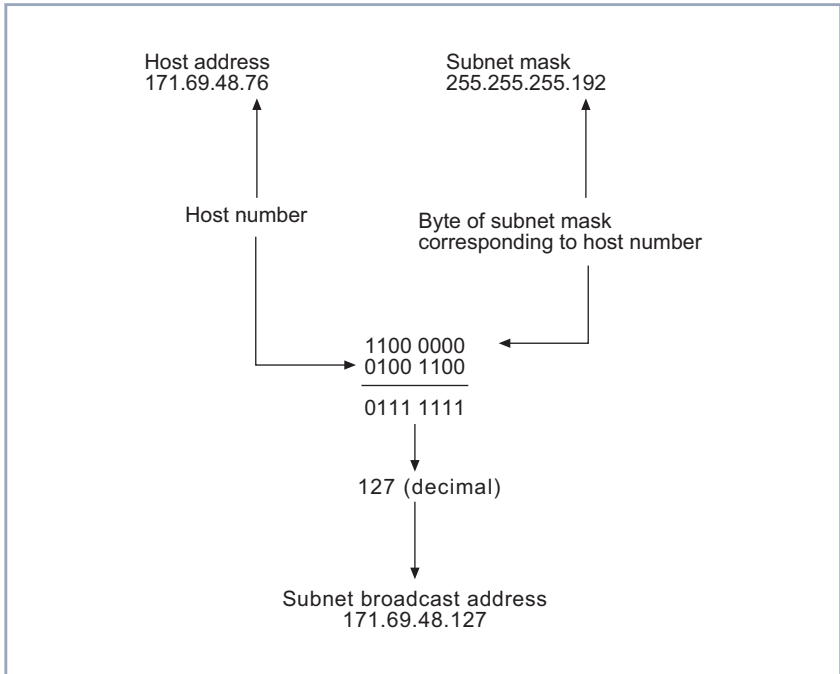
Host address
171.69.48.76

Subnet mask
255.255.255.192

Host number

Byte of subnet mask
corresponding to host number

1100 0000
0100 1100

0111 1111

127 (decimal)

Subnet broadcast address
171.69.48.127